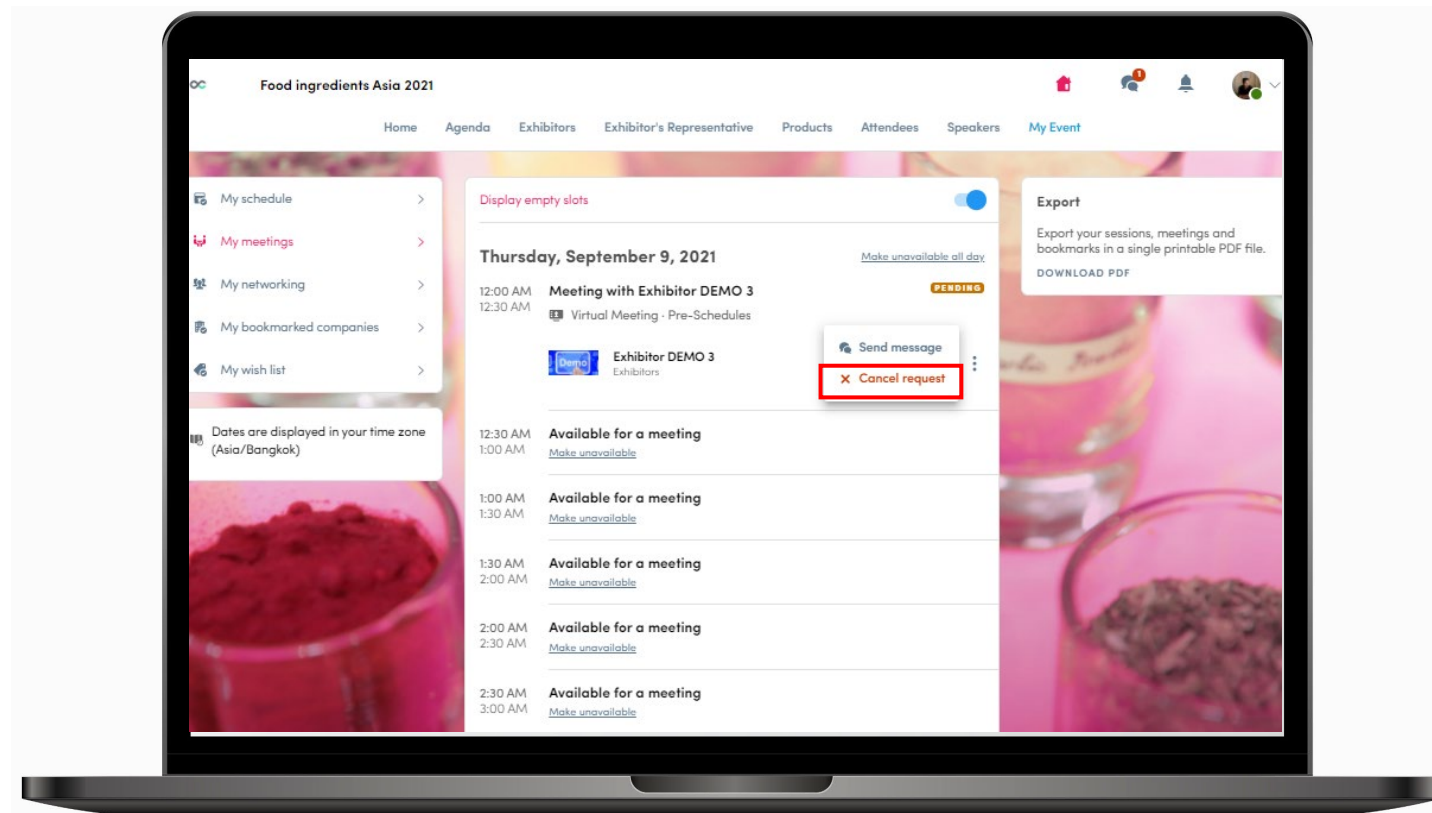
Food ingredients Asia 2021

1

Home Agenda Exhibitors Exhibitor's Representative Products Attendees Speakers My Event

My schedule >
My meetings >
My networking >
My bookmarked companies >
My wish list >

Dates are displayed in your time zone (Asia/Bangkok)

Display empty slots

Thursday, September 9, 2021
Make unavailable all day

12:00 AM 12:30 AM
Meeting with Exhibitor DEMO 3
PENDING
Virtual Meeting · Pre-Schedules

Demo
Exhibitor DEMO 3
Exhibitors

Send message
× Cancel request

12:30 AM 1:00 AM
Available for a meeting
Make unavailable

1:00 AM 1:30 AM
Available for a meeting
Make unavailable

1:30 AM 2:00 AM
Available for a meeting
Make unavailable

2:00 AM 2:30 AM
Available for a meeting
Make unavailable

2:30 AM 3:00 AM
Available for a meeting
Make unavailable

Export
Export your sessions, meetings and bookmarks in a single printable PDF file.
DOWNLOAD PDF